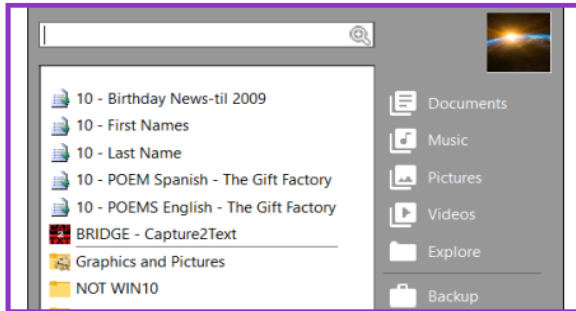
10 - Birthday News-til 2009
10 - First Names
10 - Last Name
10 - POEM Spanish - The Gift Factory
10 - POEMS English - The Gift Factory
BRIDGE - Capture2Text
Graphics and Pictures
NOT WIN10

Documents
Music
Pictures
Videos
Explore
Backup